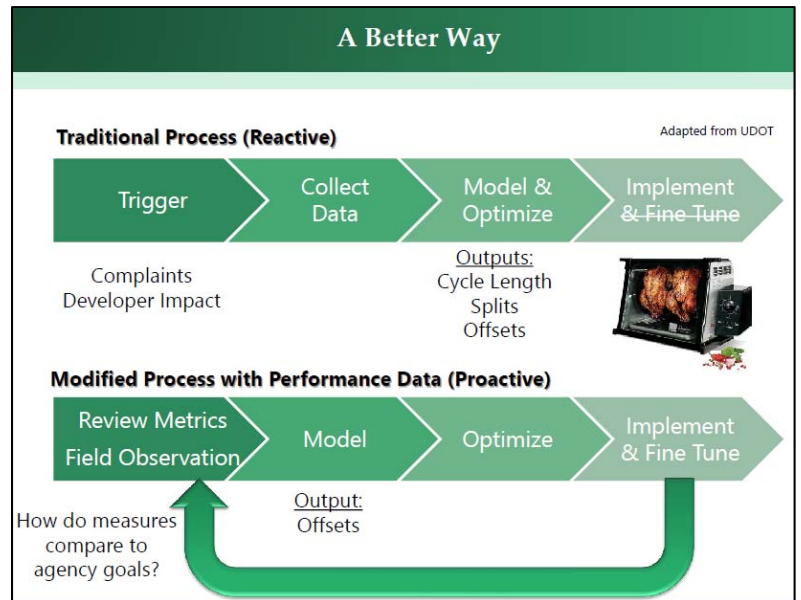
A Better Way

Traditional Process (Reactive)

Adapted from UDOT

Trigger

Collect Data

Model & Optimize

Implement ~~& Fine Tune~~

Complaints
Developer Impact

Outputs:
Cycle Length
Splits
Offsets

Modified Process with Performance Data (Proactive)

Review Metrics
Field Observation

Model

Optimize

Implement & Fine Tune

Output:
Offsets

How do measures compare to agency goals?